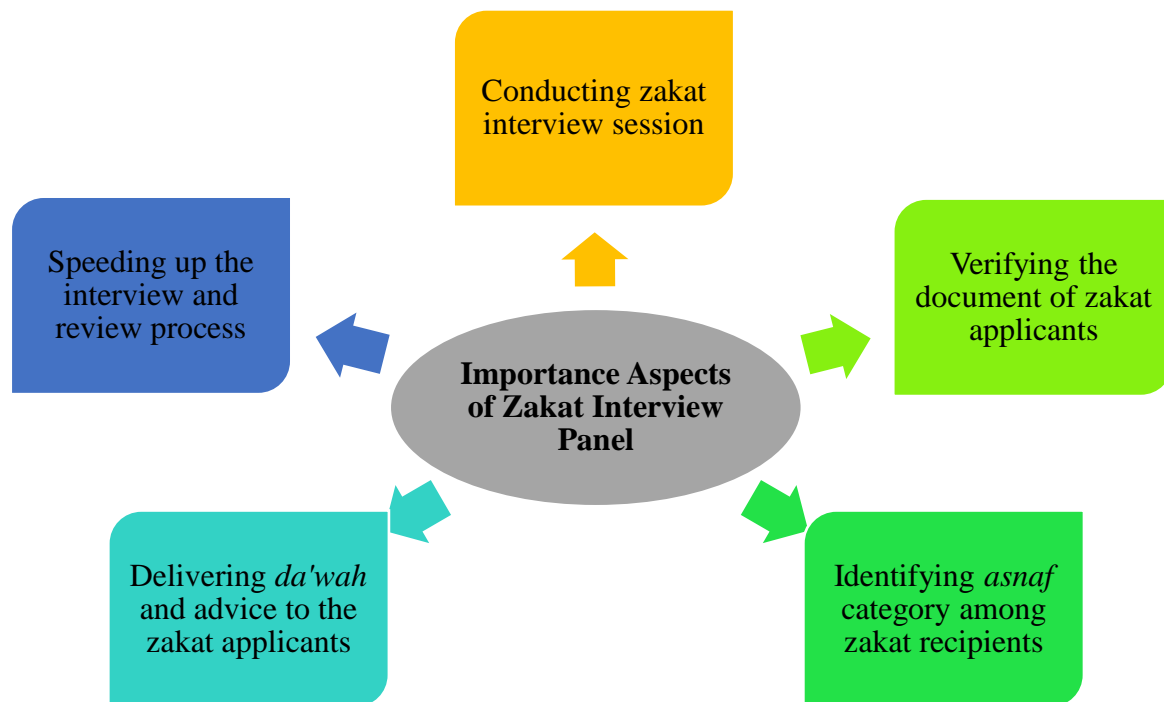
Conducting zakat interview session

Speeding up the interview and review process

Verifying the document of zakat applicants

Importance Aspects of Zakat Interview Panel

Delivering da'wah and advice to the zakat applicants

Identifying asnaf category among zakat recipients